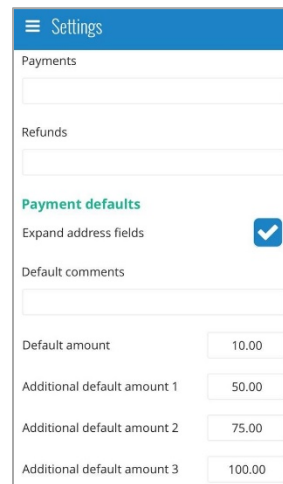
≡ Settings

Payments

Refunds

Payment defaults

Expand address fields

Default comments

Default amount 10.00

Additional default amount 1 50.00

Additional default amount 2 75.00

Additional default amount 3 100.00